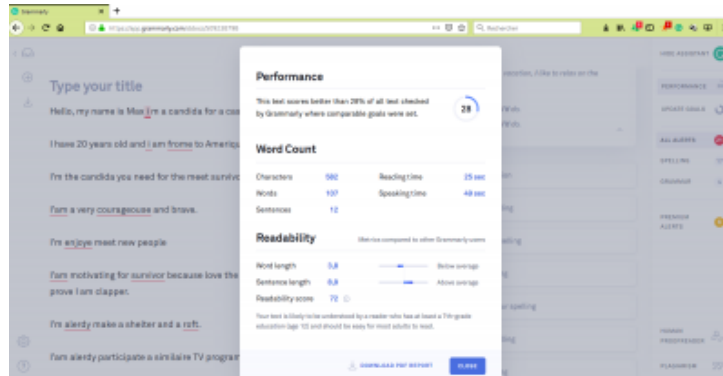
Grammarly
https://app.grammarly.com/ddocs/309138798
Rechercher

Type your title

Hello, my name is Max i'm a candida for a co

I have 20 years old and i am fromo to Americ

I'm the candida you need for the meet surviv

I'am a very courageouse and brave.

I'm enjoye meet new people

I'am motivating for survivor because love the prove I am clapper.

I'm alerdy make a shelter and a raft.

I'am alerdy participate a similaire TV progra

Performance

This text scores better than 28% of all text checked by Grammarly where comparable goals were set.

28

Word Count

| Characters | 592 | Reading time | 25 sec |
|---|---|---|---|
| Words | 107 | Speaking time | 49 sec |
| Sentences | 12 | | |

Readability

Metrics compared to other Grammarly users

| Word length | 3,8 | Below average |
|---|---|---|
| Sentence length | 8,9 | Above average |
| Readability score | 72 | |

Your text is likely to be understood by a reader who has at least a 7th grade education (age 12) and should be easy for most adults to read.

DOWNLOAD PDF REPORT
CLOSE

HIDE ASSISTANT
PERFORMANCE
UPDATE GOALS
ALL ALERTS
SPELLING
GRAMMAR
PREMIUM ALERTS
HUMAN PROOFREADER
PLAGIARISM